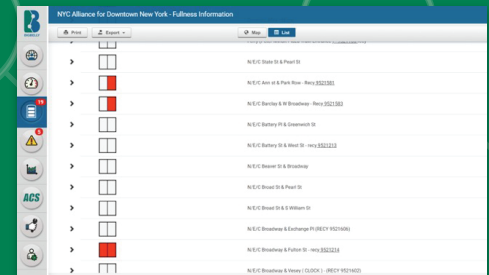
NYC Alliance for Downtown New York - Fullness Information

Print
Export
Map
List

BIGBELLY

19
5
ACS

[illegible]

N/E/C State St & Pearl St
N/E/C Ann st & Park Row - Recy 9521581
N/E/C Barclay & W Broadway - Recy 9521583
N/E/C Battery Pl & Greenwich St
N/E/C Battery St & West St - recy 9521213
N/E/C Beaver St & Broadway
N/E/C Broad St & Pearl St
N/E/C Broad St & S William St
N/E/C Broadway & Exchange Pl (RECY 9521606)
N/E/C Broadway & Fulton St - recy 9521214
N/E/C Broadway & Vesey ( CLOCK ) - (RECY 9521602)